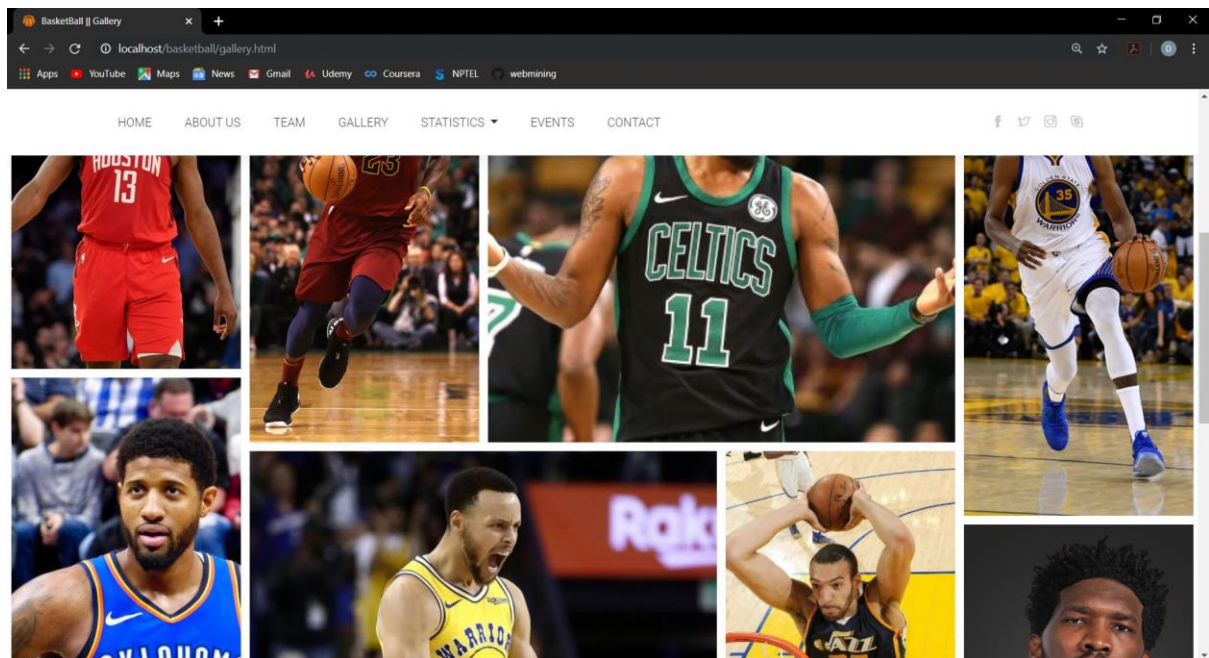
BasketBall || Gallery

localhost/basketball/gallery.html

Apps YouTube Maps News Gmail Udemy Coursera NPTEL webmining

HOME ABOUT US TEAM GALLERY STATISTICS EVENTS CONTACT

HOUSTON 13

23

CELTICS 11

GOLDEN STATE 35 WARRIORS

Roku

WARRIORS

JAZZ

OKLAHOMA